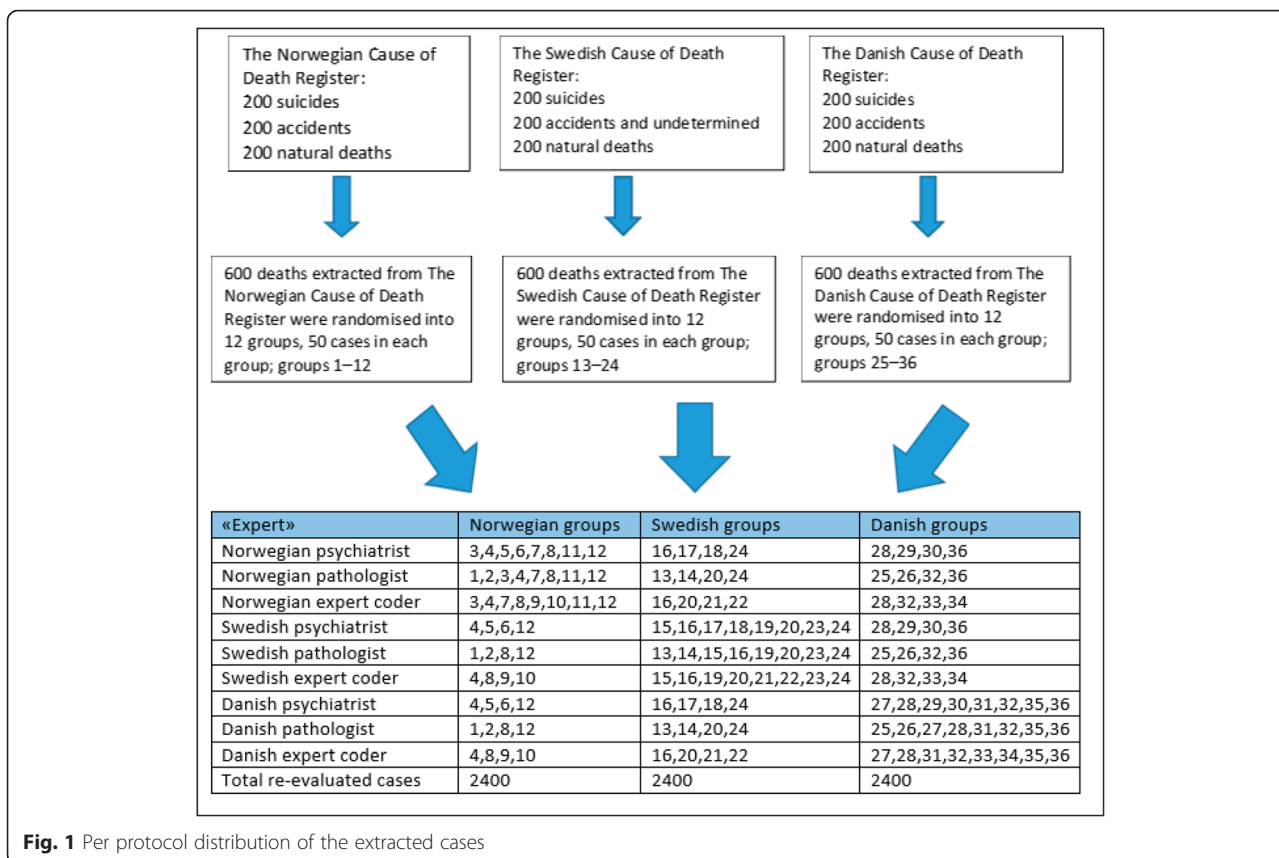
The Norwegian Cause of Death Register:
200 suicides
200 accidents
200 natural deaths

The Swedish Cause of Death Register:
200 suicides
200 accidents and undetermined
200 natural deaths

The Danish Cause of Death Register:
200 suicides
200 accidents
200 natural deaths

600 deaths extracted from The Norwegian Cause of Death Register were randomised into 12 groups, 50 cases in each group; groups 1–12

600 deaths extracted from The Swedish Cause of Death Register were randomised into 12 groups, 50 cases in each group; groups 13–24

600 deaths extracted from The Danish Cause of Death Register were randomised into 12 groups, 50 cases in each group; groups 25–36

| «Expert» | Norwegian groups | Swedish groups | Danish groups |
|---|---|---|---|
| Norwegian psychiatrist | 3,4,5,6,7,8,11,12 | 16,17,18,24 | 28,29,30,36 |
| Norwegian pathologist | 1,2,3,4,7,8,11,12 | 13,14,20,24 | 25,26,32,36 |
| Norwegian expert coder | 3,4,7,8,9,10,11,12 | 16,20,21,22 | 28,32,33,34 |
| Swedish psychiatrist | 4,5,6,12 | 15,16,17,18,19,20,23,24 | 28,29,30,36 |
| Swedish pathologist | 1,2,8,12 | 13,14,15,16,19,20,23,24 | 25,26,32,36 |
| Swedish expert coder | 4,8,9,10 | 15,16,19,20,21,22,23,24 | 28,32,33,34 |
| Danish psychiatrist | 4,5,6,12 | 16,17,18,24 | 27,28,29,30,31,32,35,36 |
| Danish pathologist | 1,2,8,12 | 13,14,20,24 | 25,26,27,28,31,32,35,36 |
| Danish expert coder | 4,8,9,10 | 16,20,21,22 | 27,28,31,32,33,34,35,36 |
| Total re-evaluated cases | 2400 | 2400 | 2400 |

Fig. 1 Per protocol distribution of the extracted cases